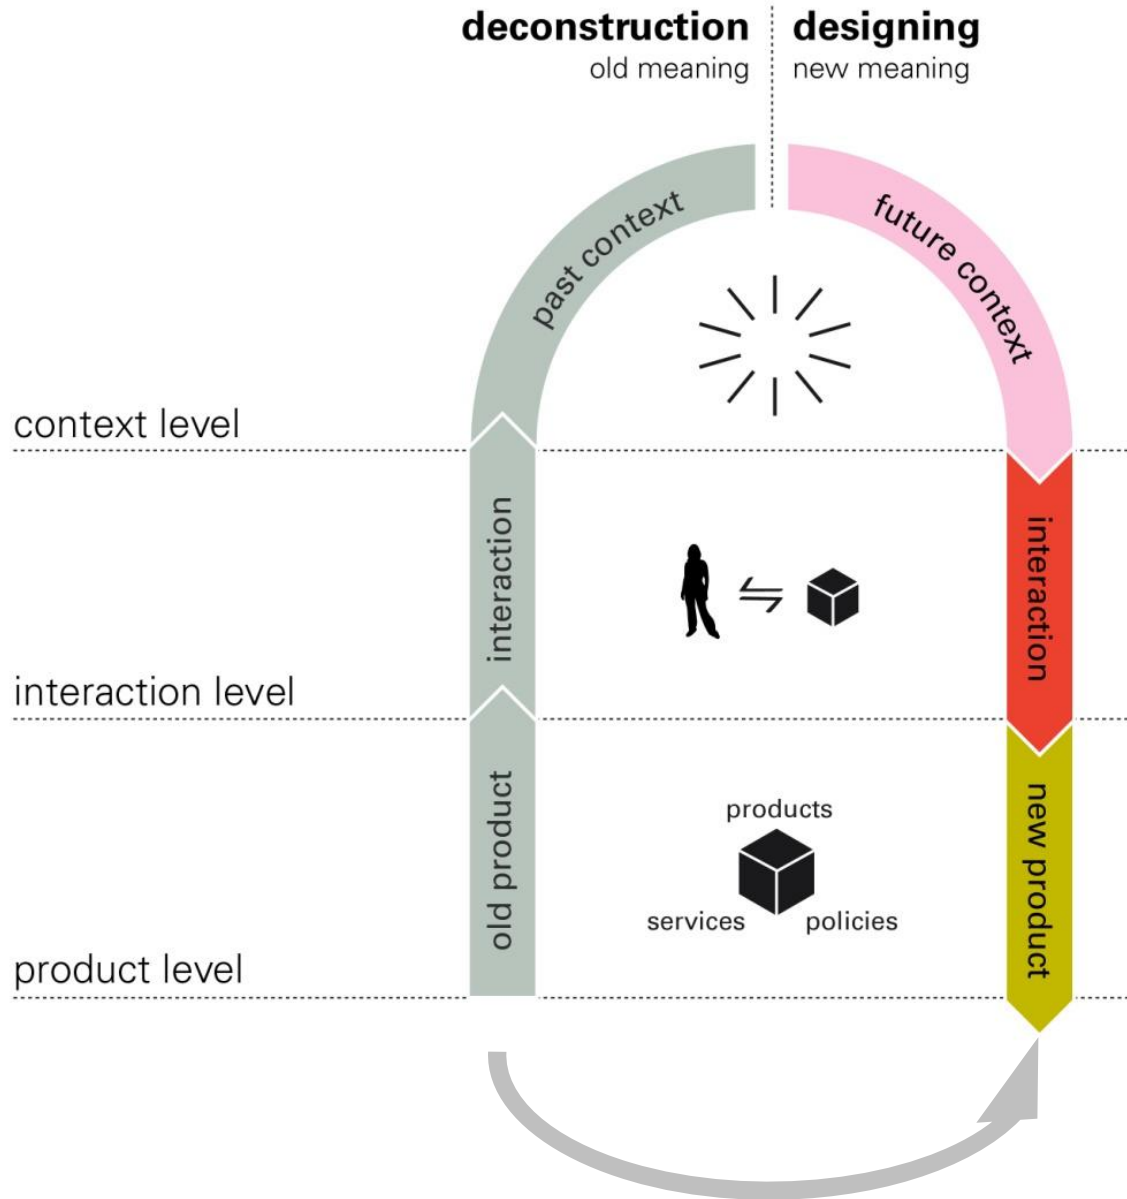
deconstruction
old meaning

designing
new meaning

past context

future context

context level

interaction

interaction

interaction level

old product

products

services

policies

new product

product level